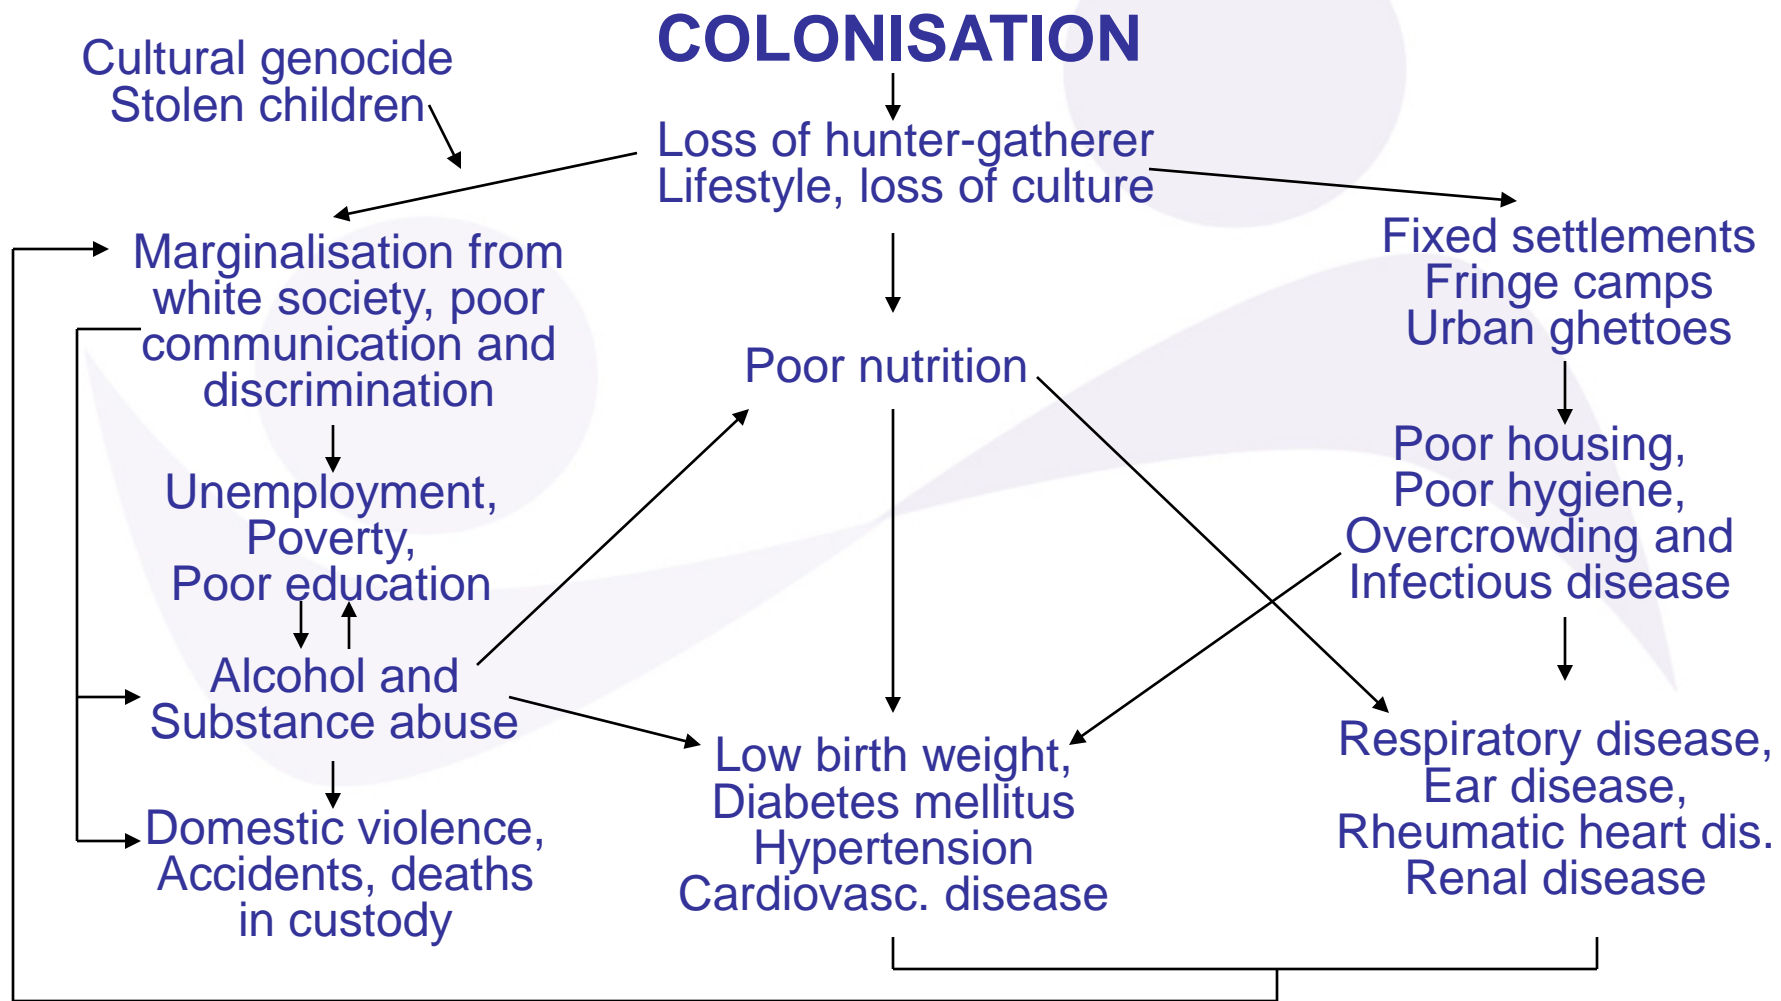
COLONISATION

Cultural genocide
Stolen children

Loss of hunter-gatherer
Lifestyle, loss of culture

Marginalisation from white society, poor communication and discrimination

Fixed settlements
Fringe camps
Urban ghettoes

Poor nutrition

Unemployment,
Poverty,
Poor education

Poor housing,
Poor hygiene,
Overcrowding and
Infectious disease

Alcohol and
Substance abuse

Low birth weight,
Diabetes mellitus
Hypertension
Cardiovasc. disease

Respiratory disease,
Ear disease,
Rheumatic heart dis.
Renal disease

Domestic violence,
Accidents, deaths
in custody